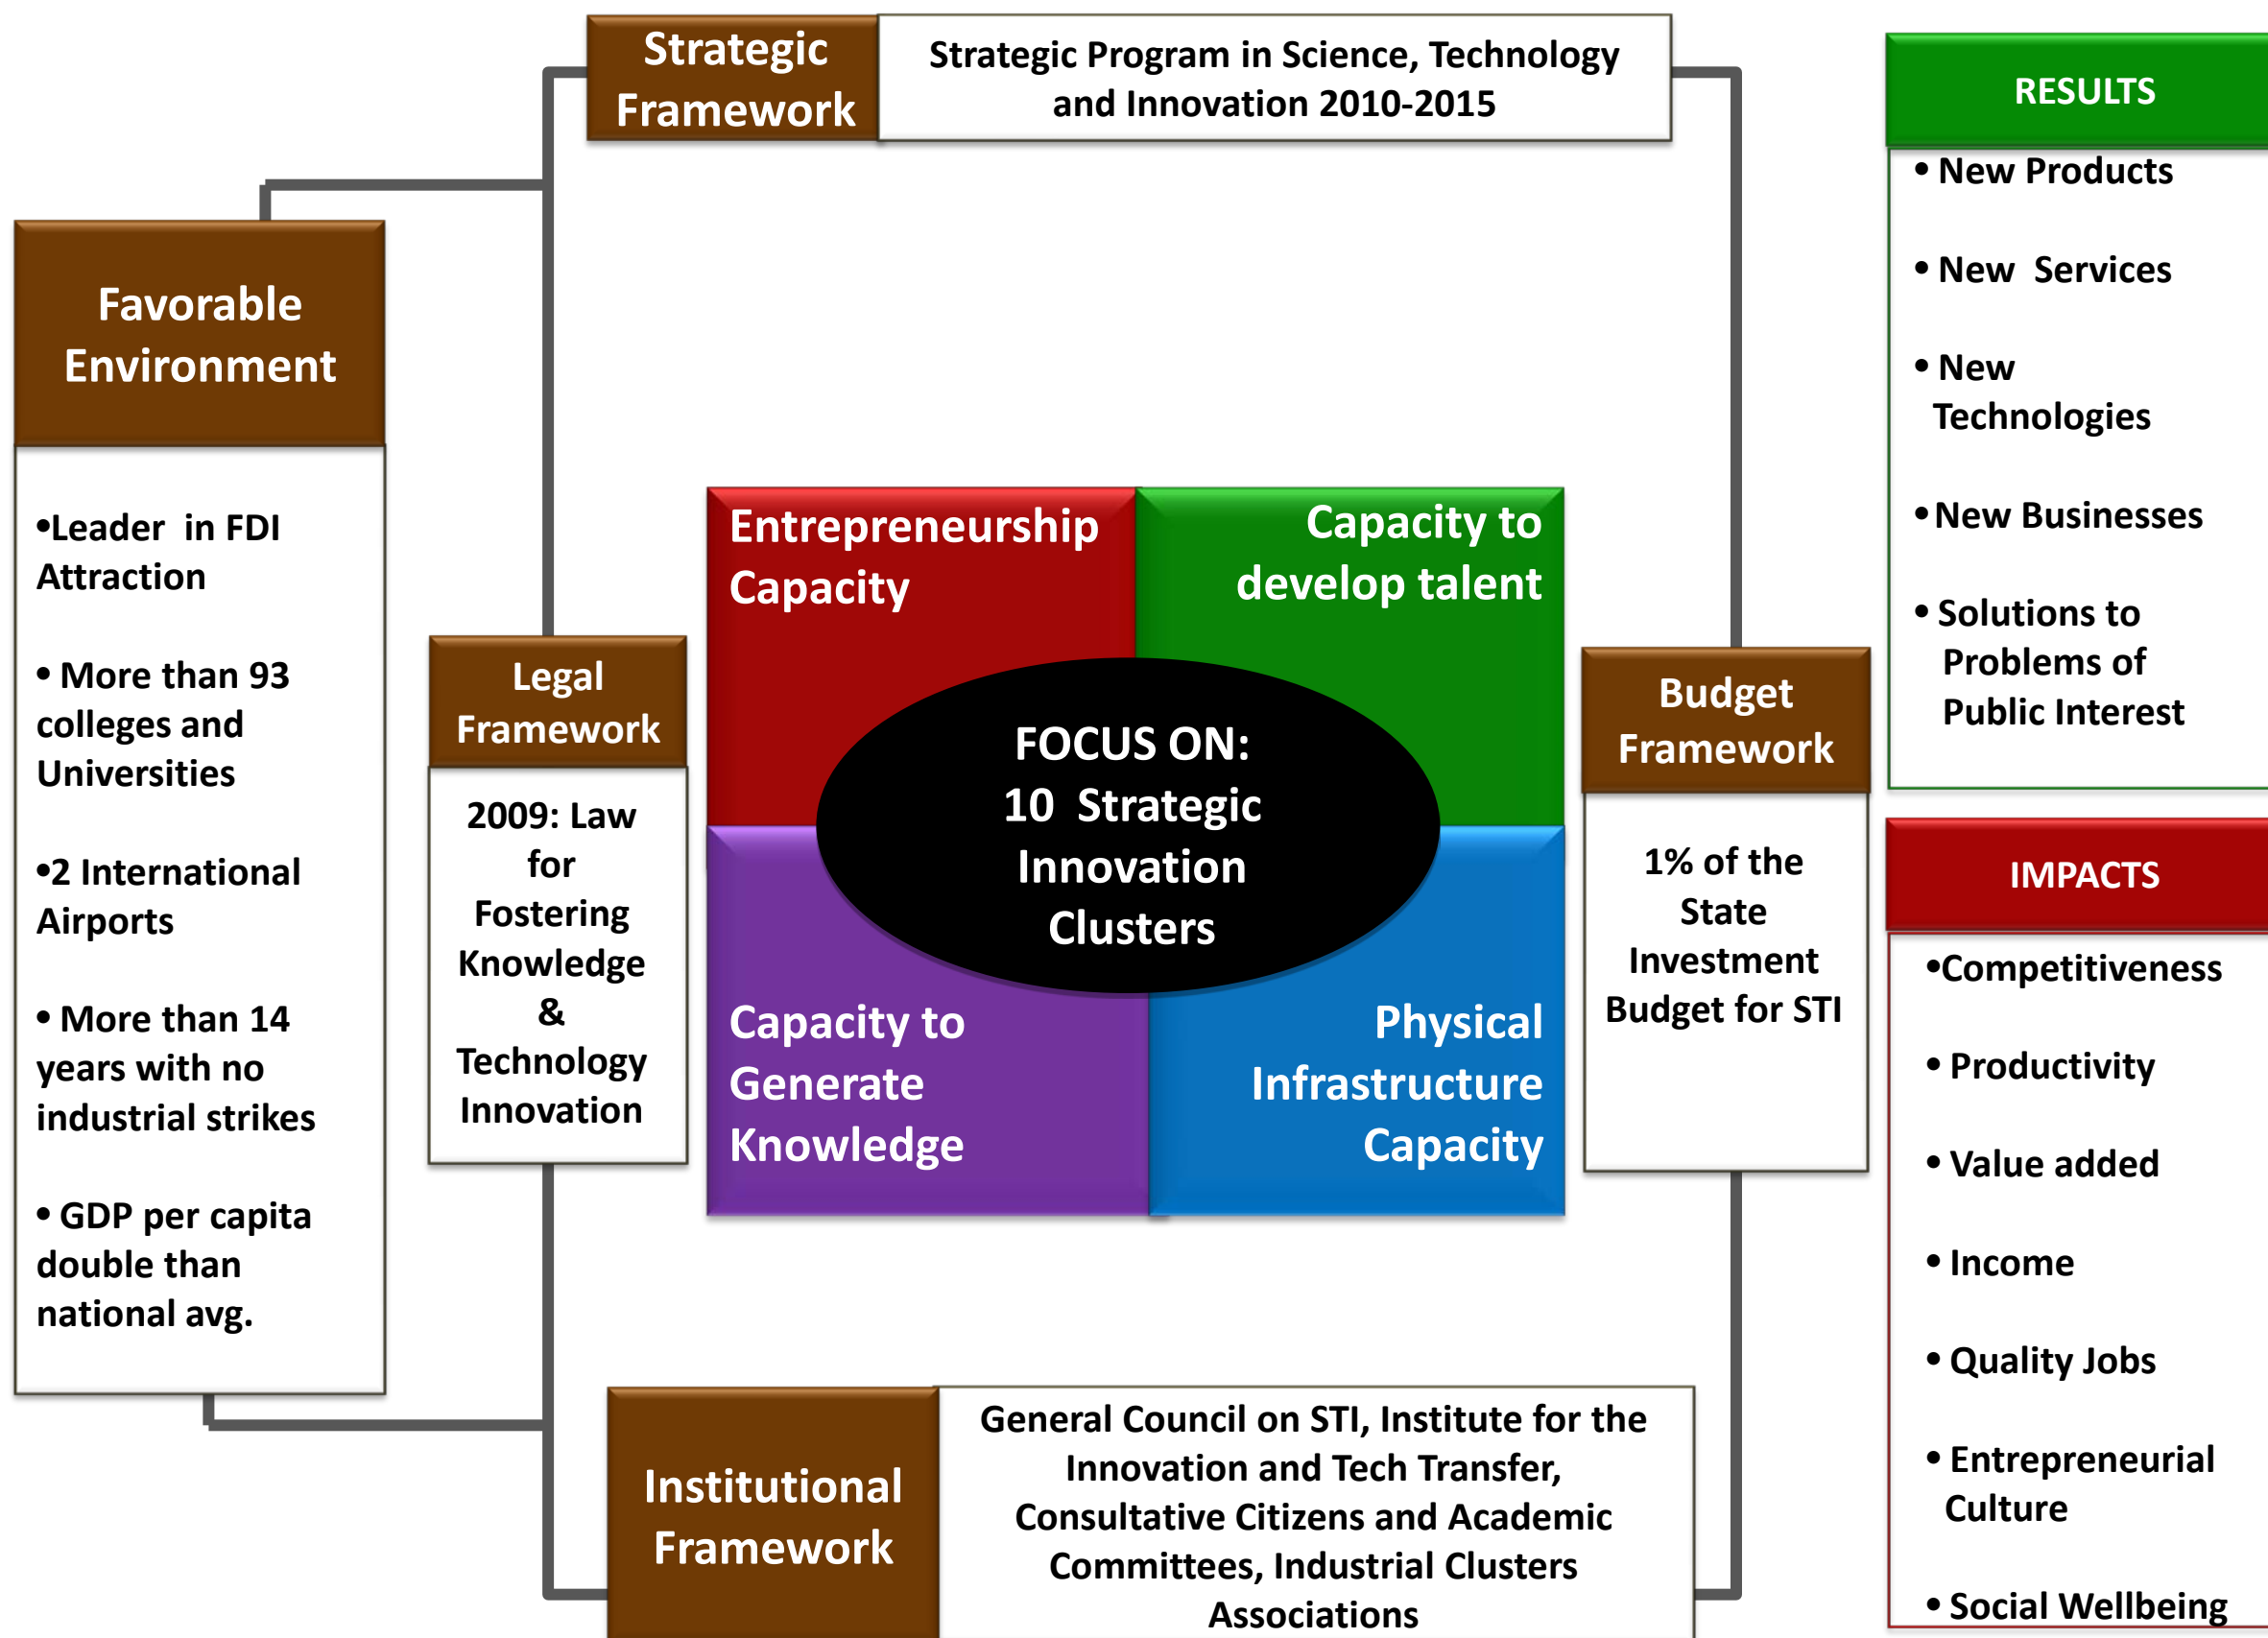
Strategic Framework

Strategic Program in Science, Technology and Innovation 2010-2015

Favorable Environment

•Leader in FDI Attraction

• More than 93 colleges and Universities

•2 International Airports

• More than 14 years with no industrial strikes

• GDP per capita double than national avg.

Legal Framework

2009: Law for Fostering Knowledge & Technology Innovation

Entrepreneurship Capacity

Capacity to develop talent

FOCUS ON: 10 Strategic Innovation Clusters

Capacity to Generate Knowledge

Physical Infrastructure Capacity

Budget Framework

1% of the State Investment Budget for STI

RESULTS

• New Products

• New Services

• New Technologies

• New Businesses

• Solutions to Problems of Public Interest

IMPACTS

•Competitiveness

• Productivity

• Value added

• Income

• Quality Jobs

• Entrepreneurial Culture

• Social Wellbeing

Institutional Framework

General Council on STI, Institute for the Innovation and Tech Transfer, Consultative Citizens and Academic Committees, Industrial Clusters Associations